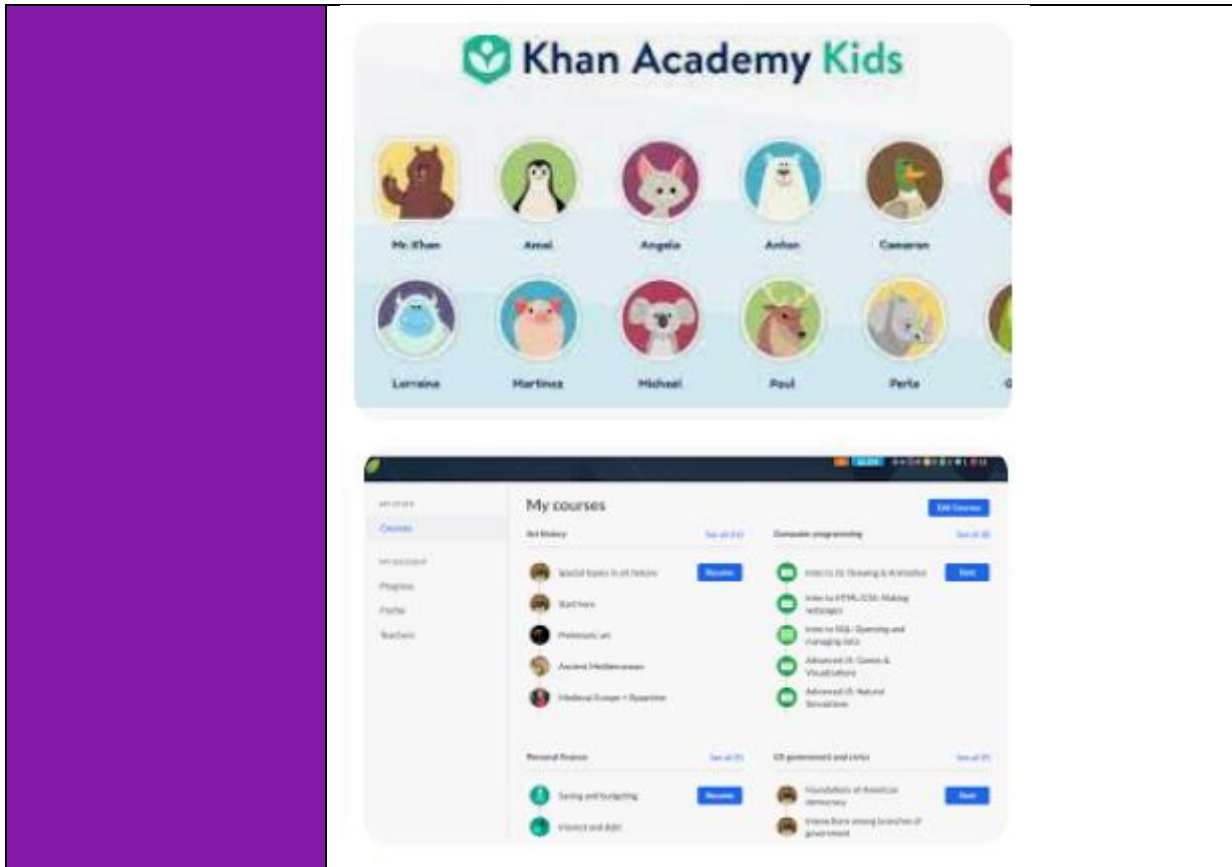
Khan Academy Kids

Mr. Khan
Amel
Angela
Anton
Cameron

Lorraine
Martinez
Michael
Paul
Perla

My courses

Edit Courses

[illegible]
Courses
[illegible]
Progress
Profile
Teachers

Art history
See all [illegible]
Special topics in art history
Resume
Start here
Prehistoric art
Ancient Mediterranean
Medieval Europe + Byzantine

Computer programming
See all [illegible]
Intro to JS: Drawing & Animation
Start
Intro to HTML/CSS: Making webpages
Intro to SQL: Querying and managing data
Advanced JS: Games & Visualizations
Advanced JS: Natural Simulations

Personal finance
See all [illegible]
Saving and budgeting
Resume
Interest and debt

US government and civics
See all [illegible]
Foundations of American democracy
Start
Interactions among branches of government